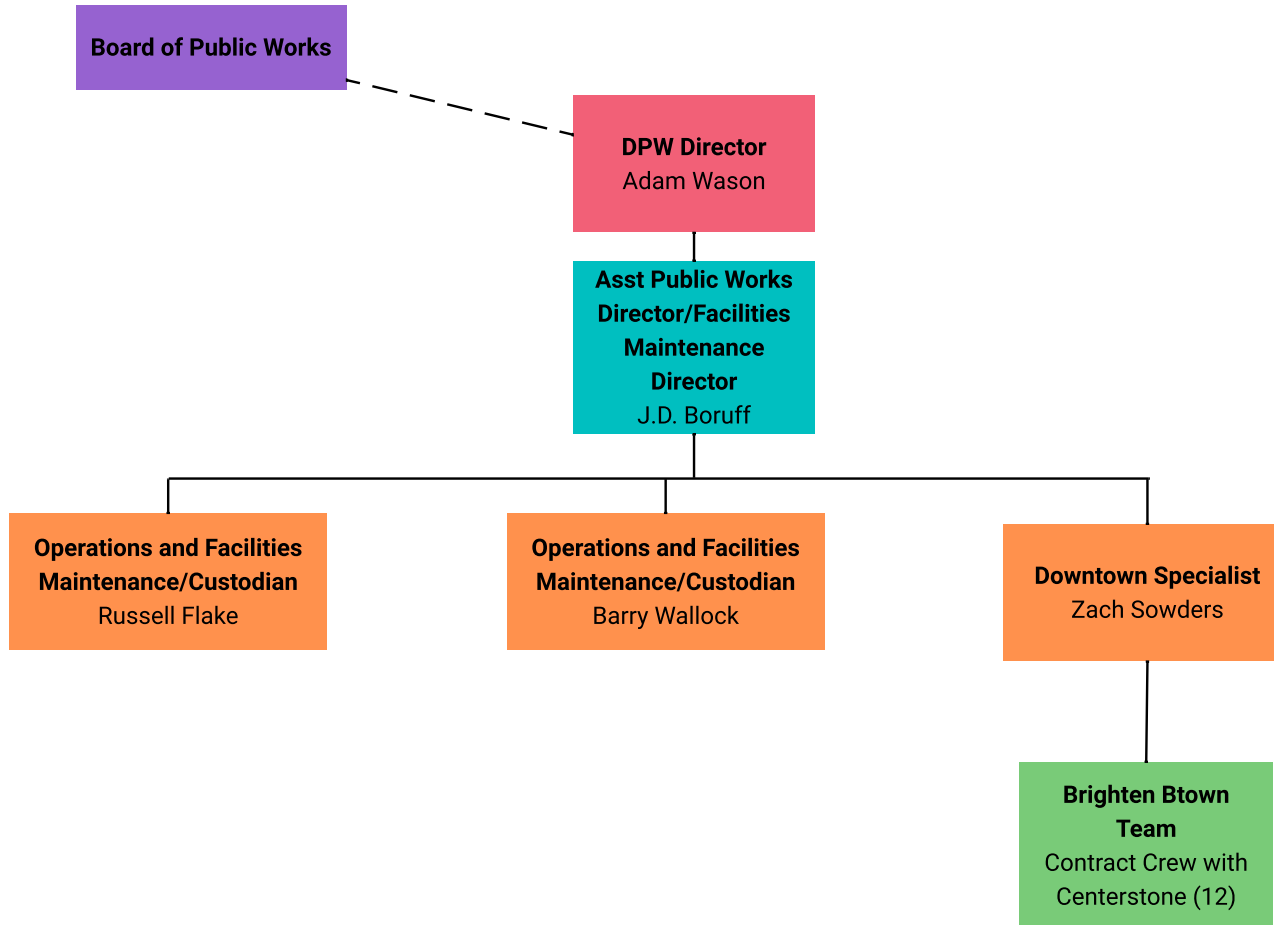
Board of Public Works

DPW Director
Adam Wason

Asst Public Works Director/Facilities Maintenance Director
J.D. Boruff

Operations and Facilities Maintenance/Custodian
Russell Flake

Operations and Facilities Maintenance/Custodian
Barry Wallock

Downtown Specialist
Zach Sowders

Brighten Btown Team
Contract Crew with Centerstone (12)